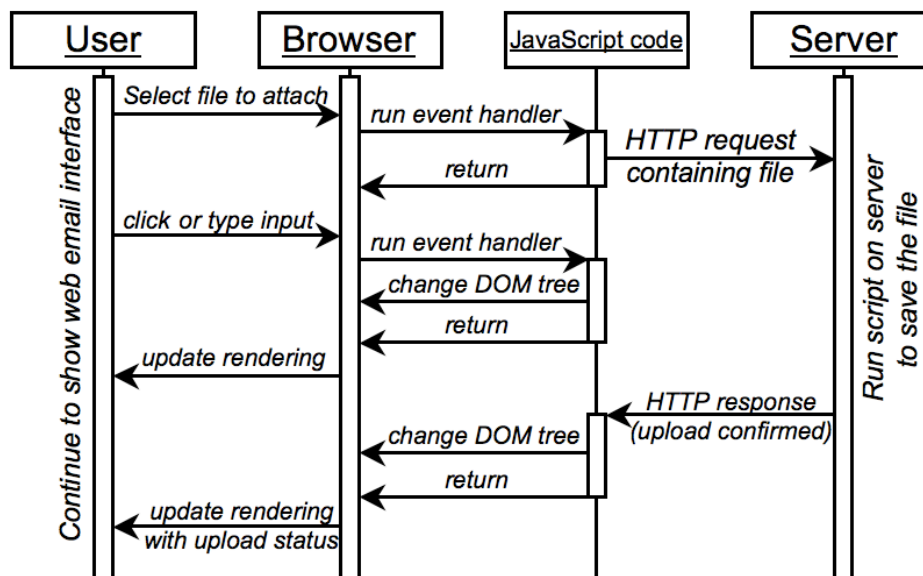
User

Browser

JavaScript code

Server

Continue to show web email interface

Select file to attach

run event handler

HTTP request containing file

return

Run script on server to save the file

click or type input

run event handler

change DOM tree

return

update rendering

HTTP response (upload confirmed)

change DOM tree

return

update rendering with upload status